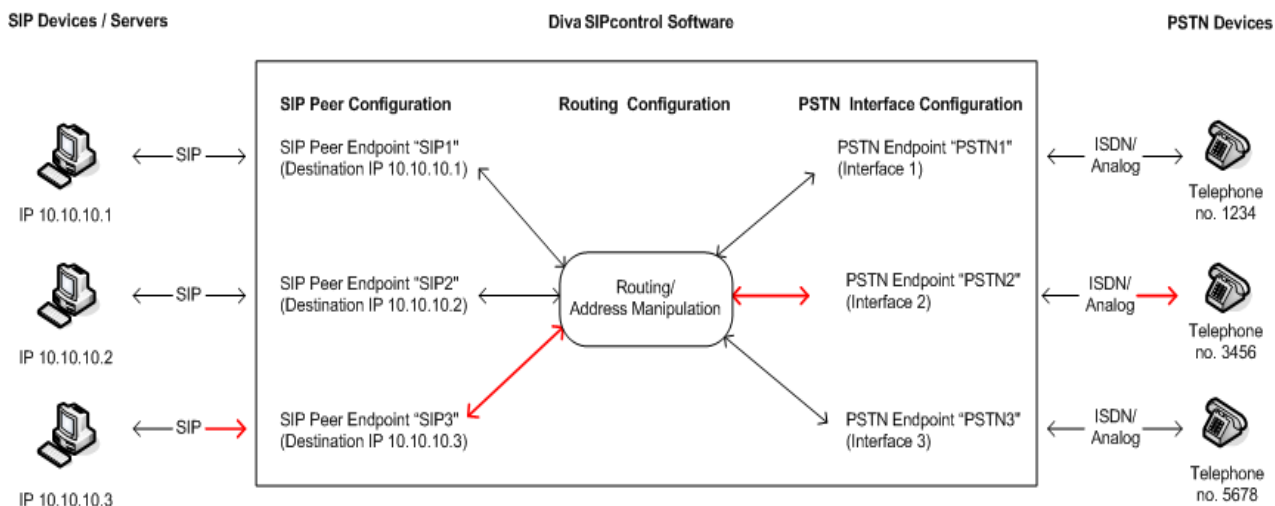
SIP Devices / Servers

Diva SIPcontrol Software

PSTN Devices

SIP Peer Configuration

Routing Configuration

PSTN Interface Configuration

SIP

IP 10.10.10.1

SIP Peer Endpoint "SIP1" (Destination IP 10.10.10.1)

PSTN Endpoint "PSTN1" (Interface 1)

ISDN/ Analog

Telephone no. 1234

SIP

IP 10.10.10.2

SIP Peer Endpoint "SIP2" (Destination IP 10.10.10.2)

Routing/ Address Manipulation

PSTN Endpoint "PSTN2" (Interface 2)

ISDN/ Analog

Telephone no. 3456

SIP

IP 10.10.10.3

SIP Peer Endpoint "SIP3" (Destination IP 10.10.10.3)

PSTN Endpoint "PSTN3" (Interface 3)

ISDN/ Analog

Telephone no. 5678